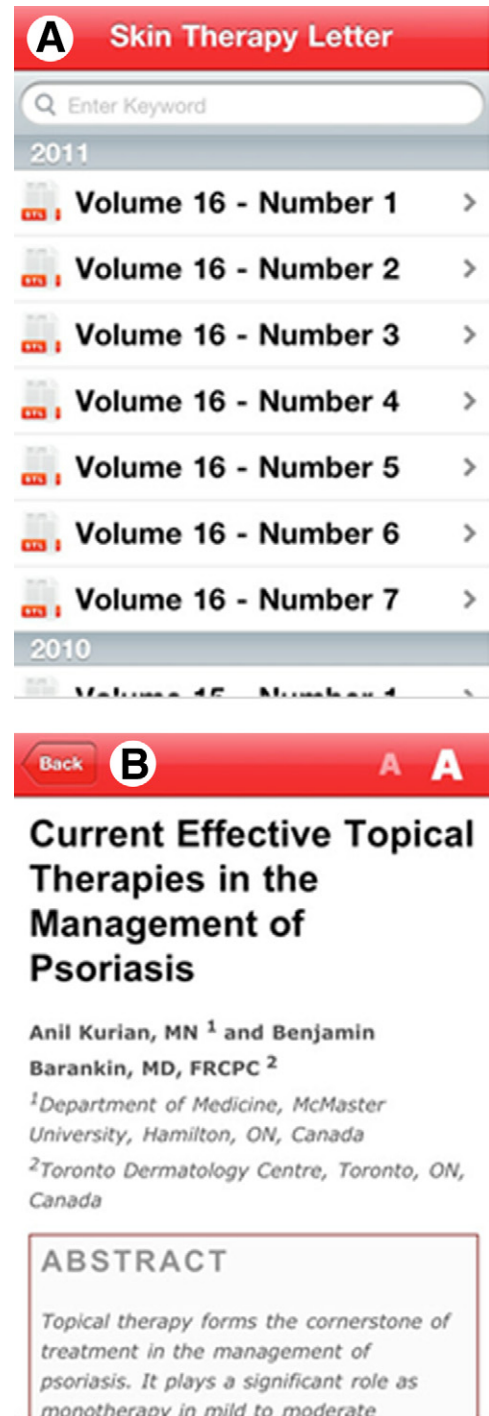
A Skin Therapy Letter

Enter Keyword

2011

Volume 16 - Number 1

Volume 16 - Number 2

Volume 16 - Number 3

Volume 16 - Number 4

Volume 16 - Number 5

Volume 16 - Number 6

Volume 16 - Number 7

2010

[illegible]

Back B A A

Current Effective Topical Therapies in the Management of Psoriasis

Anil Kurian, MN $^1$ and Benjamin Barankin, MD, FRCPC $^2$

$^1$Department of Medicine, McMaster University, Hamilton, ON, Canada

$^2$Toronto Dermatology Centre, Toronto, ON, Canada

ABSTRACT

Topical therapy forms the cornerstone of treatment in the management of psoriasis. It plays a significant role as monotherapy in mild to moderate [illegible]